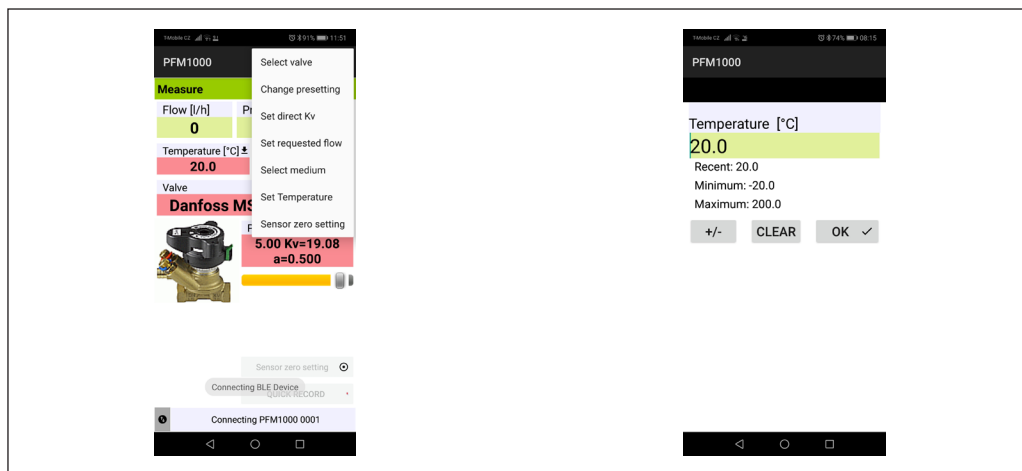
T-Mobile CZ 91% 11:51

PFM1000

Measure

Flow [l/h]
0

Pr

Temperature [°C]
20.0

Valve
Danfoss MS

5.00 Kv=19.08
a=0.500

Select valve
Change presetting
Set direct Kv
Set requested flow
Select medium
Set Temperature
Sensor zero setting

Sensor zero setting
Connecting BLE Device
QUICK RECORD

Connecting PFM1000 0001

T-Mobile CZ 74% 08:15

PFM1000

Temperature [°C]
20.0
Recent: 20.0
Minimum: -20.0
Maximum: 200.0

+/-
CLEAR
OK